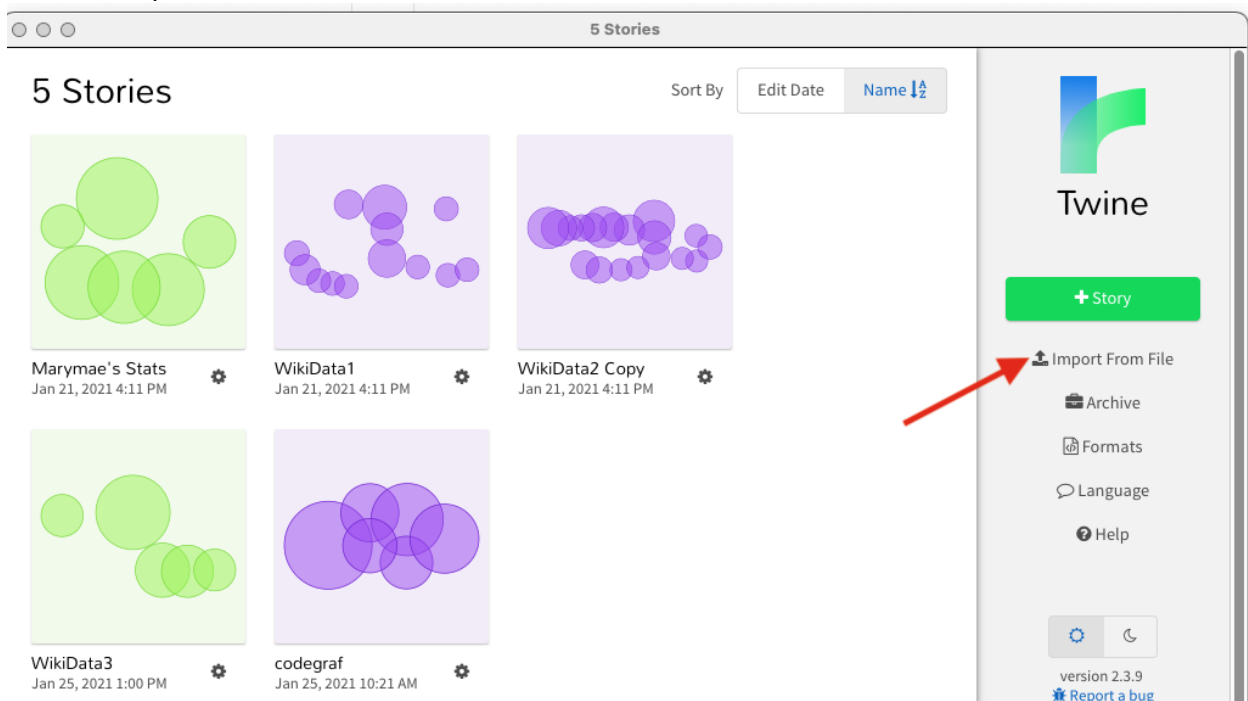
5 Stories

5 Stories

Sort By Edit Date Name

Marymae's Stats
Jan 21, 2021 4:11 PM

WikiData1
Jan 21, 2021 4:11 PM

WikiData2 Copy
Jan 21, 2021 4:11 PM

WikiData3
Jan 25, 2021 1:00 PM

codegraf
Jan 25, 2021 10:21 AM

Twine

+ Story

Import From File

Archive

Formats

Language

Help

version 2.3.9

Report a bug